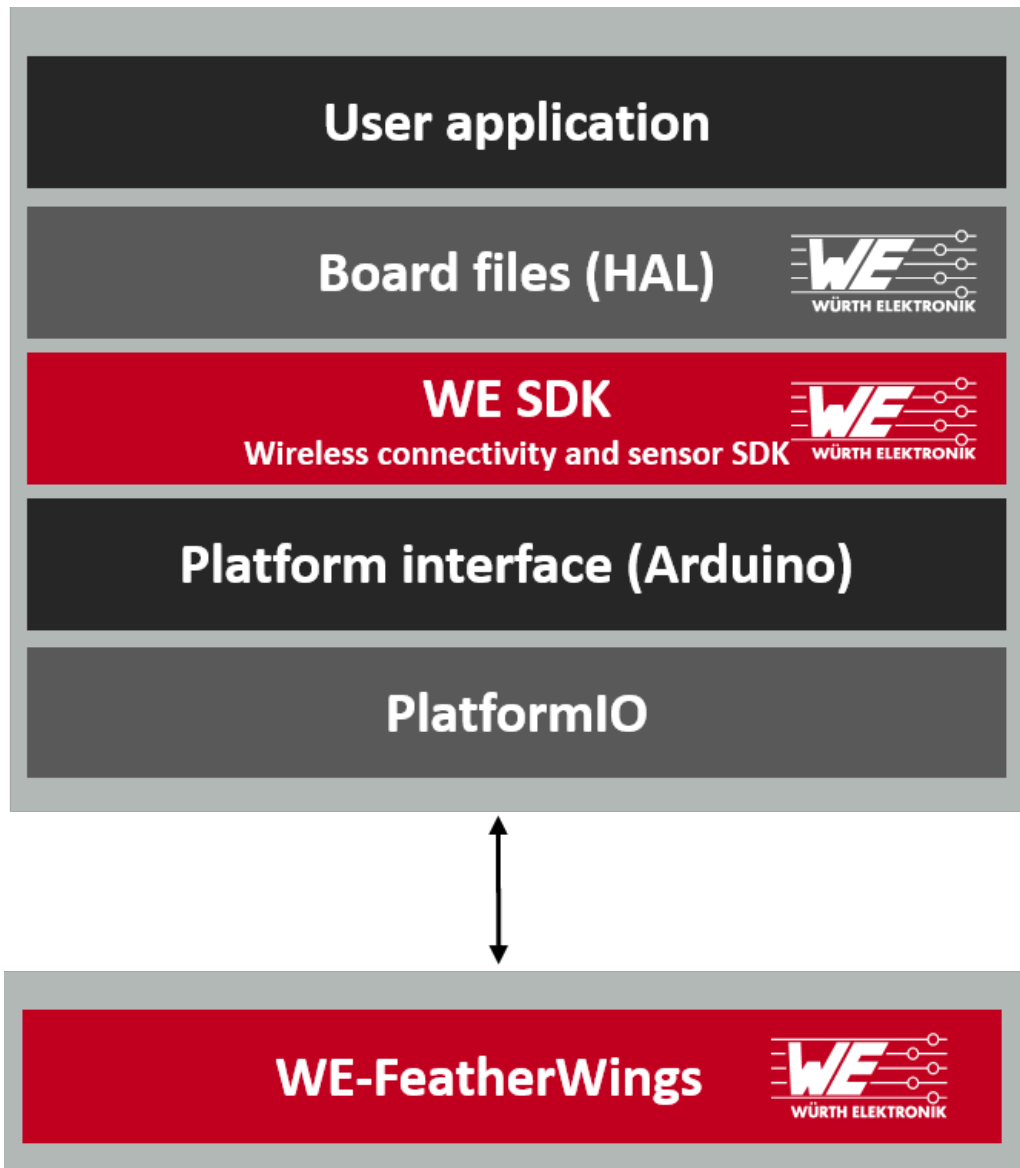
User application

Board files (HAL)

WE
WÜRTH ELEKTRONIK

WE SDK
Wireless connectivity and sensor SDK

WE
WÜRTH ELEKTRONIK

Platform interface (Arduino)

PlatformIO

WE-FeatherWings

WE
WÜRTH ELEKTRONIK